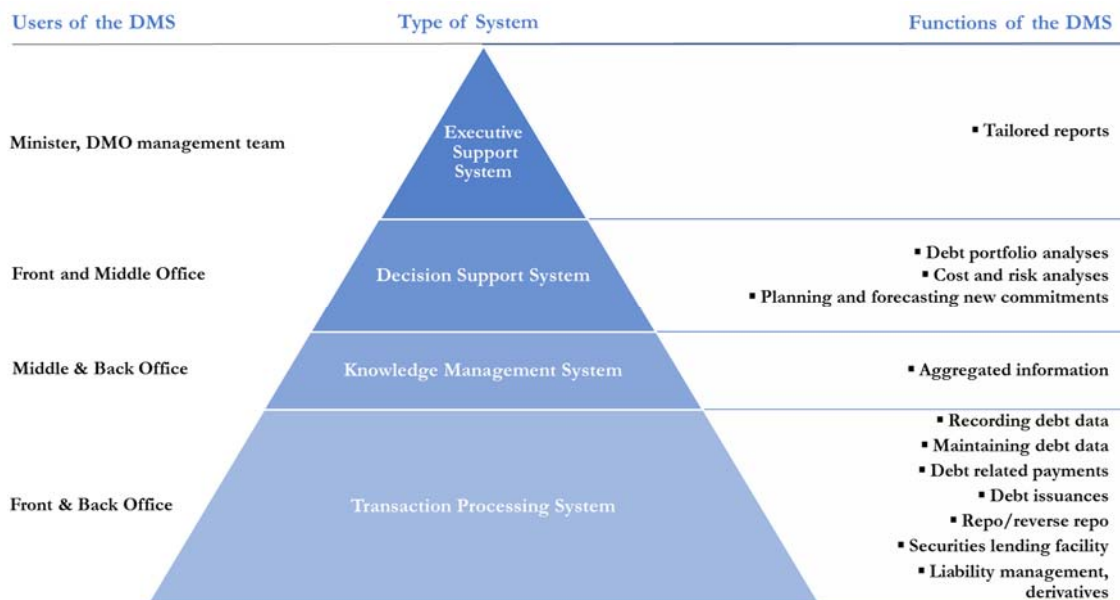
Users of the DMS

Type of System

Functions of the DMS

Minister, DMO management team

Executive Support System

▪ Tailored reports

Front and Middle Office

Decision Support System

▪ Debt portfolio analyses
▪ Cost and risk analyses
▪ Planning and forecasting new commitments

Middle & Back Office

Knowledge Management System

▪ Aggregated information

Front & Back Office

Transaction Processing System

▪ Recording debt data
▪ Maintaining debt data
▪ Debt related payments
▪ Debt issuances
▪ Repo/reverse repo
▪ Securities lending facility
▪ Liability management, derivatives